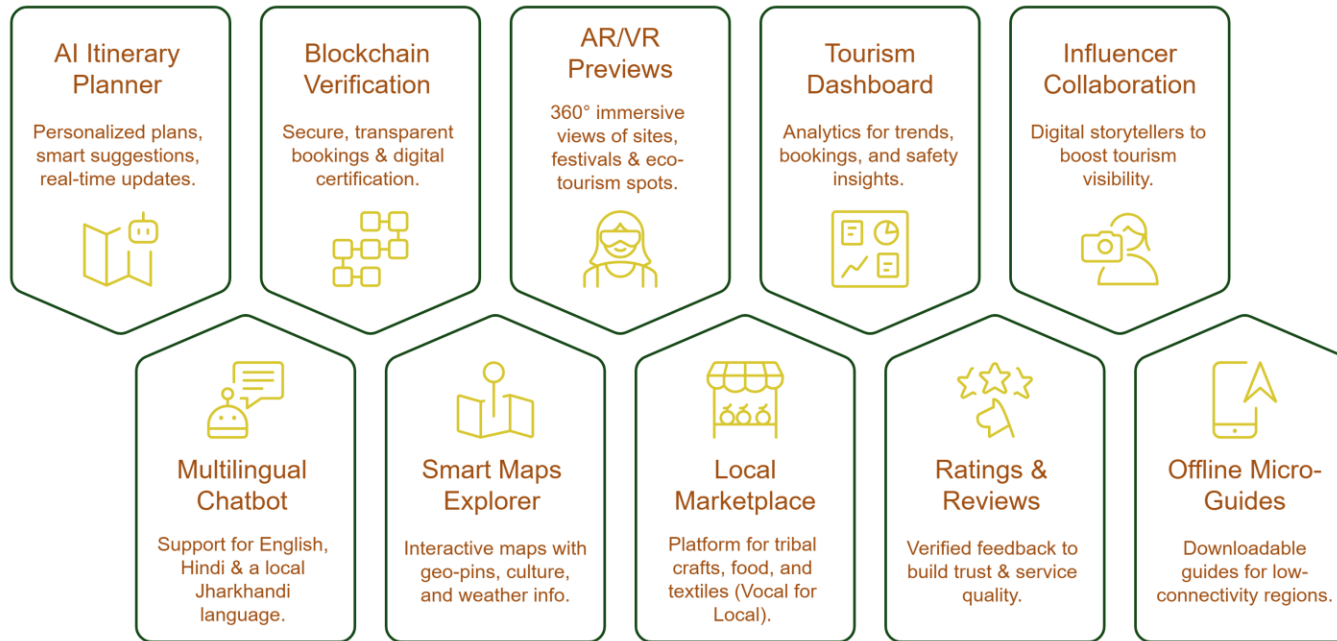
AI Itinerary Planner

Personalized plans, smart suggestions, real-time updates.

Blockchain Verification

Secure, transparent bookings & digital certification.

AR/VR Previews

360° immersive views of sites, festivals & eco-tourism spots.

Tourism Dashboard

Analytics for trends, bookings, and safety insights.

Influencer Collaboration

Digital storytellers to boost tourism visibility.

Multilingual Chatbot

Support for English, Hindi & a local Jharkhandi language.

Smart Maps Explorer

Interactive maps with geo-pins, culture, and weather info.

Local Marketplace

Platform for tribal crafts, food, and textiles (Vocal for Local).

Ratings & Reviews

Verified feedback to build trust & service quality.

Offline Micro-Guides

Downloadable guides for low-connectivity regions.